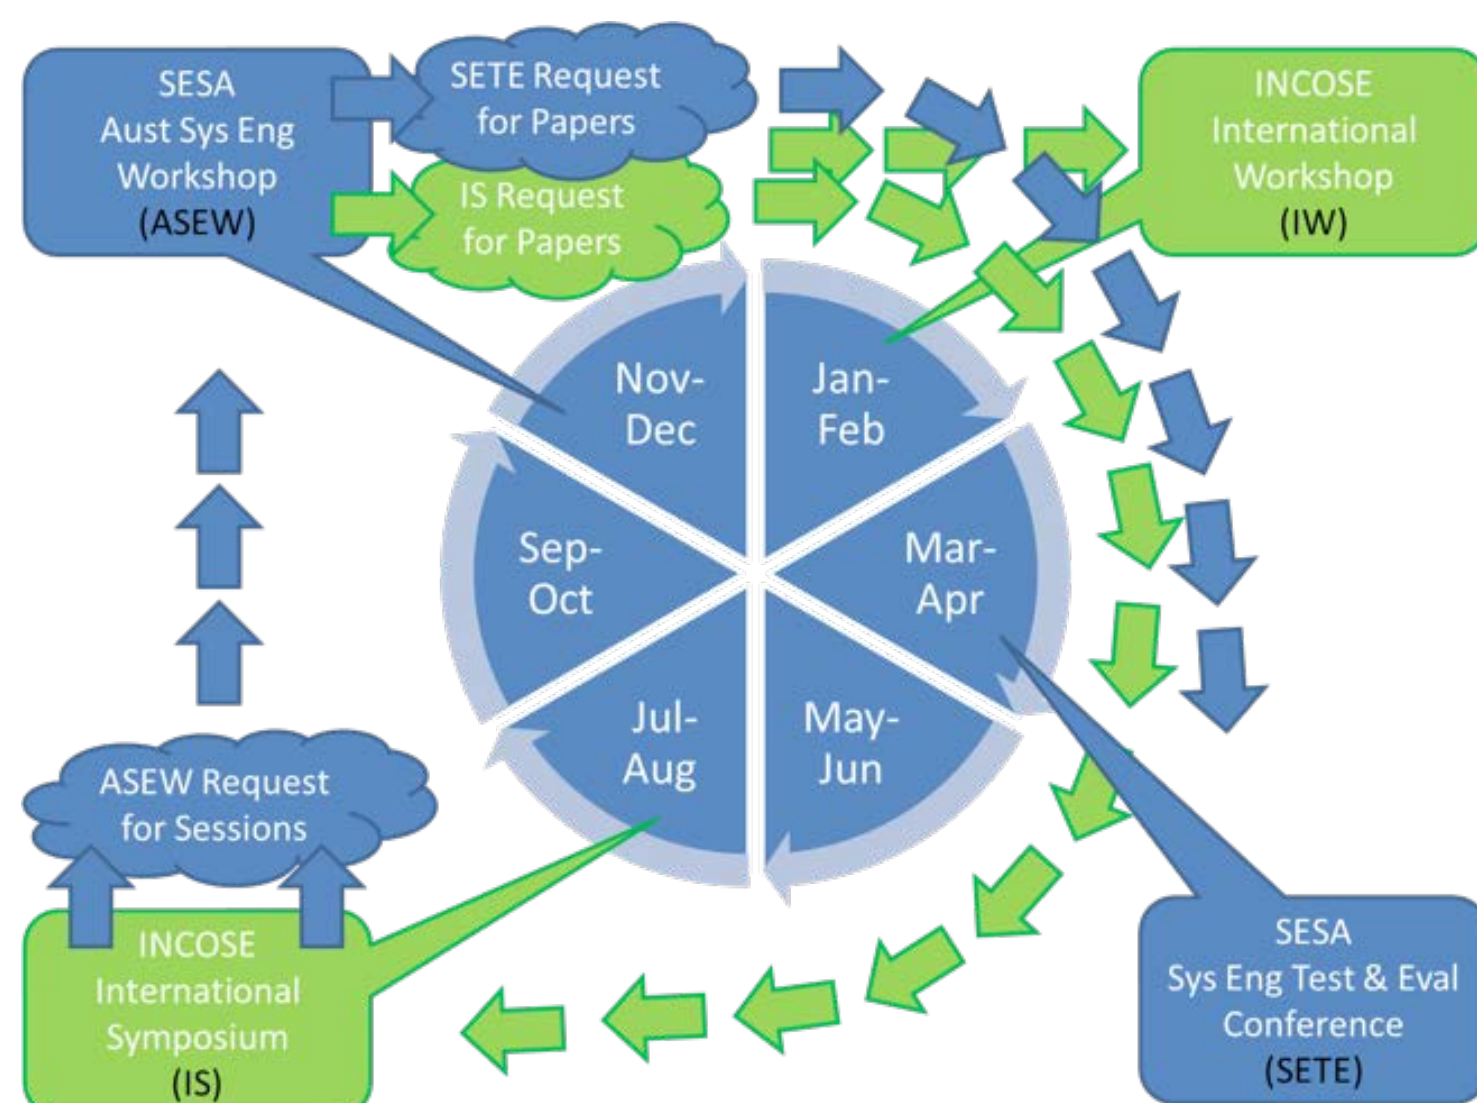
SESA
Aust Sys Eng
Workshop
(ASEW)

SETE Request
for Papers

IS Request
for Papers

INCOSE
International
Workshop
(IW)

Nov-
Dec

Jan-
Feb

Sep-
Oct

Mar-
Apr

Jul-
Aug

May-
Jun

ASEW Request
for Sessions

INCOSE
International
Symposium
(IS)

SESA
Sys Eng Test & Eval
Conference
(SETE)